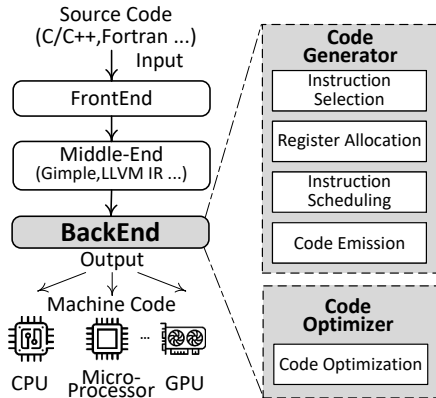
Source Code
(C/C++,Fortran ...)
Input

FrontEnd

Middle-End
(Gimple,LLVM IR ...)

BackEnd
Output

Machine Code

CPU

Micro-Processor

...

GPU

Code Generator

Instruction Selection

Register Allocation

Instruction Scheduling

Code Emission

Code Optimizer

Code Optimization